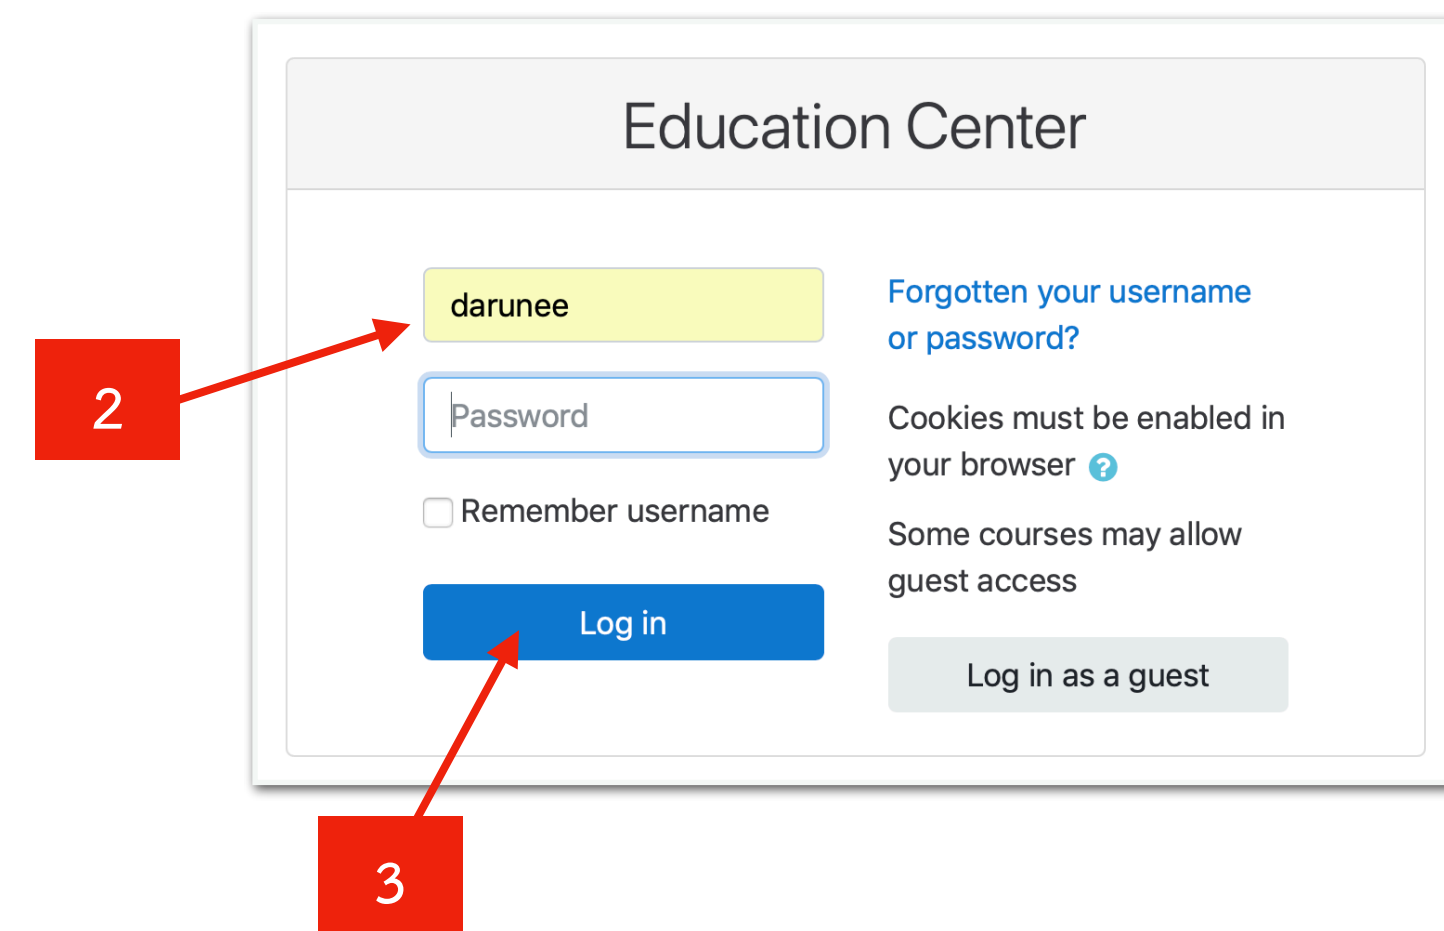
Education Center

2

darunee

Password

Remember username

Log in

3

Forgotten your username or password?

Cookies must be enabled in your browser ?

Some courses may allow guest access

Log in as a guest